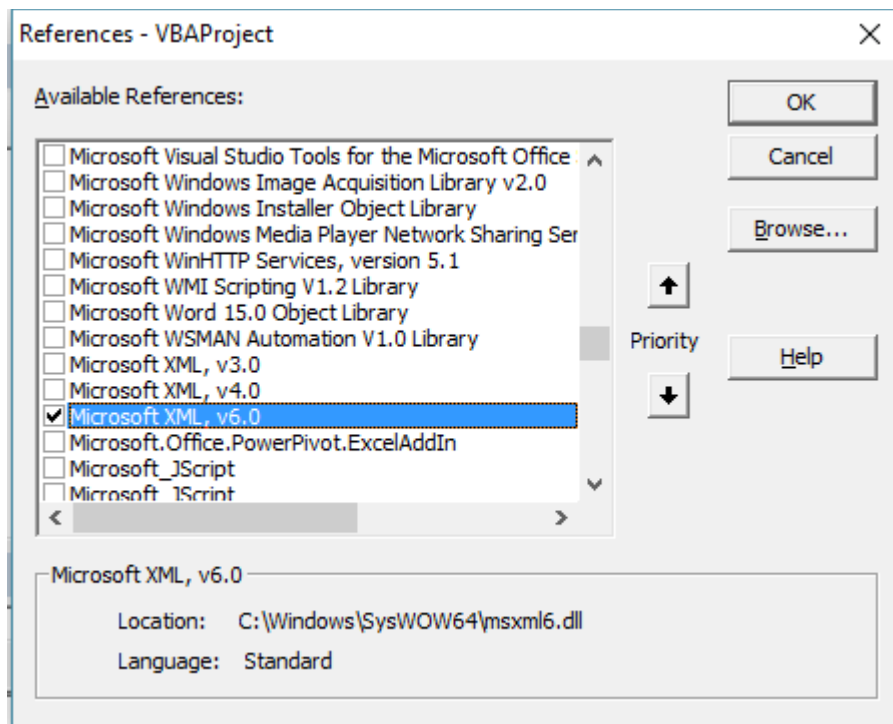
References - VBAProject

×

Available References:

Microsoft Visual Studio Tools for the Microsoft Office
Microsoft Windows Image Acquisition Library v2.0
Microsoft Windows Installer Object Library
Microsoft Windows Media Player Network Sharing Ser
Microsoft WinHTTP Services, version 5.1
Microsoft WMI Scripting V1.2 Library
Microsoft Word 15.0 Object Library
Microsoft WSMAN Automation V1.0 Library
Microsoft XML, v3.0
Microsoft XML, v4.0
Microsoft XML, v6.0
Microsoft.Office.PowerPivot.ExcelAddIn
Microsoft_JScript
Microsoft_JScript

OK

Cancel

Browse...

Priority

Help

Microsoft XML, v6.0

Location: C:\Windows\SysWOW64\msxml6.dll

Language: Standard